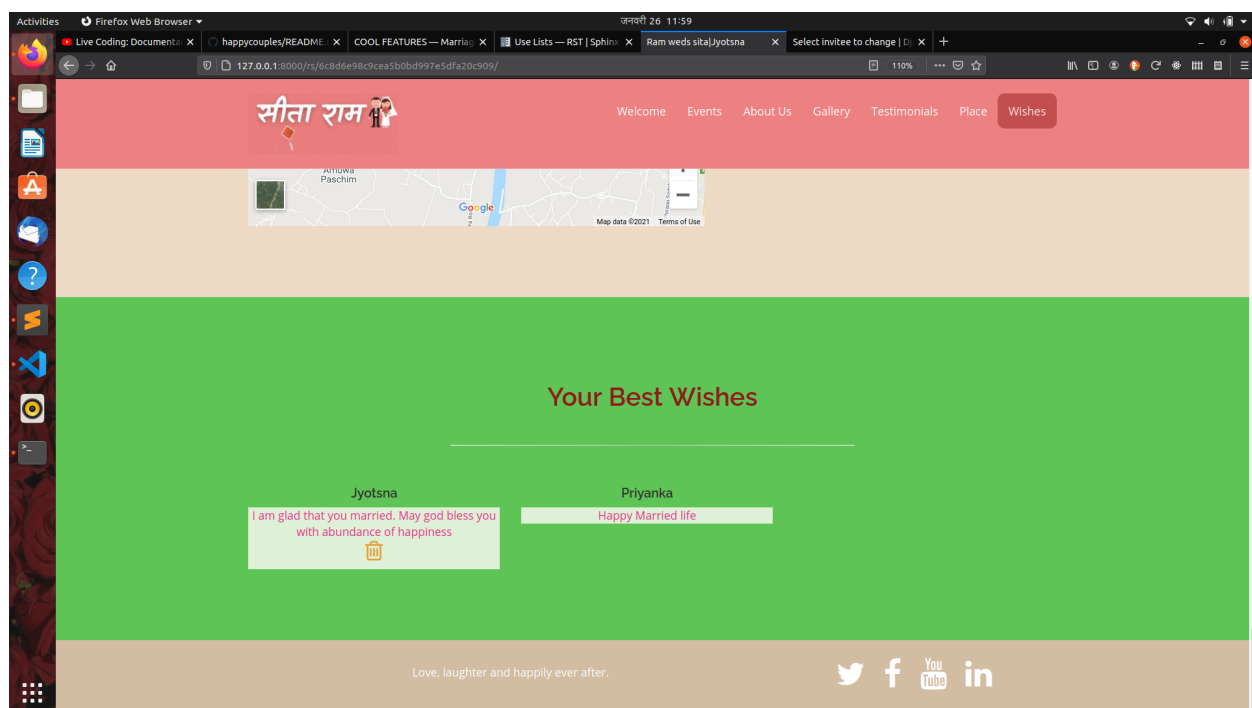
Activities Firefox Web Browser ▾ जनवरी 26 11:59

Live Coding: Documenta ✕ happycouples/README ✕ COOL FEATURES — Marriag ✕ Use Lists — RST | Sphinx ✕ Ram weds sita|Jyotsna ✕ Select invitee to change | Dj ✕ +

127.0.0.1:8000/rs/6c8d6e98c9cea5b0bd997e5dfa20c909/ 110%

सीता राम

Welcome Events About Us Gallery Testimonials Place Wishes

Amuwa Paschim
Google
Map data ©2021 Terms of Use

Your Best Wishes

Jyotsna
I am glad that you married. May god bless you with abundance of happiness

Priyanka
Happy Married life

Love, laughter and happily ever after.

You Tube